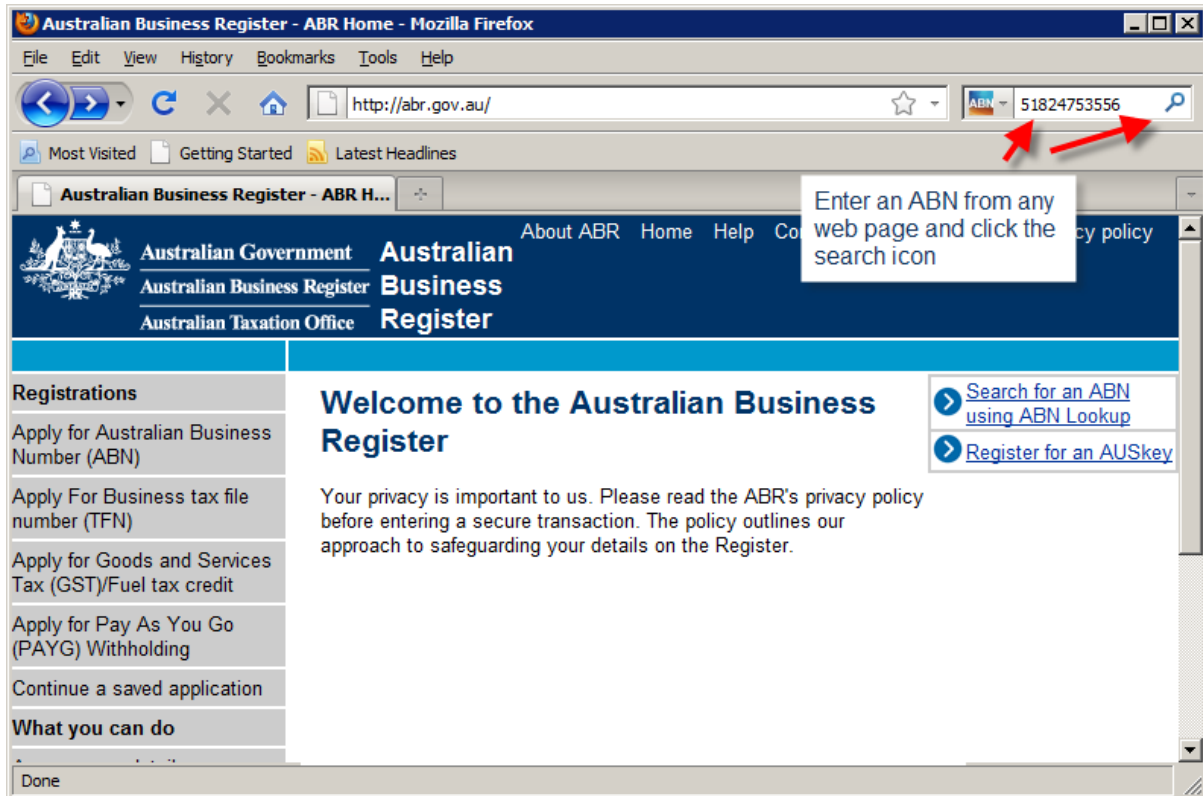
Australian Business Register - ABR Home - Mozilla Firefox

File Edit View History Bookmarks Tools Help

http://abr.gov.au/

ABN 51824753556

Most Visited Getting Started Latest Headlines

Australian Business Register - ABR H...

Enter an ABN from any web page and click the search icon

Australian Government
Australian Business Register
Australian Taxation Office

Australian Business Register

About ABR Home Help Co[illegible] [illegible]cy policy

Registrations

Apply for Australian Business Number (ABN)

Apply For Business tax file number (TFN)

Apply for Goods and Services Tax (GST)/Fuel tax credit

Apply for Pay As You Go (PAYG) Withholding

Continue a saved application

What you can do

Welcome to the Australian Business Register

Your privacy is important to us. Please read the ABR's privacy policy before entering a secure transaction. The policy outlines our approach to safeguarding your details on the Register.

Search for an ABN using ABN Lookup

Register for an AUSkey

Done